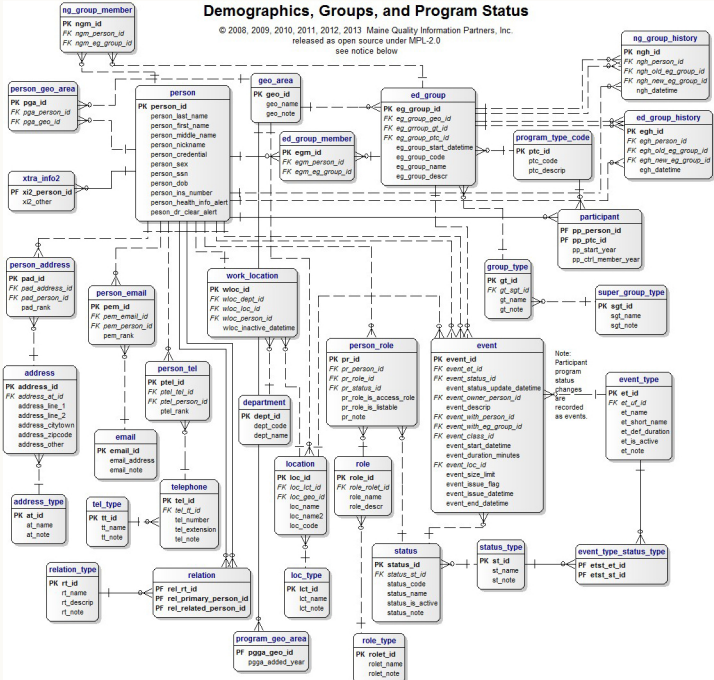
Demographics, Groups, and Program Status

© 2008, 2009, 2010, 2011, 2012, 2013 Maine Quality Information Partners, Inc. released as open source under MPL-2.0 see notice below

ng_group_member
PK ngm_id
FK ngm_person_id
FK ngm_eg_group_id

person_geo_area
PK pga_id
FK pga_person_id
FK pga_geo_id

xtra_info2
PF xi2_person_id
xi2_other

person
PK person_id
person_last_name
person_first_name
person_middle_name
person_nickname
person_credential
person_sex
person_ssn
person_dob
person_ins_number
person_health_info_alert
peson_dr_clear_alert

geo_area
PK geo_id
geo_name
geo_note

ed_group_member
PK egm_id
FK egm_person_id
FK egm_eg_group_id

ed_group
PK eg_group_id
FK eg_group_geo_id
FK eg_grroup_gt_id
FK eg_group_ptc_id
eg_group_start_datetime
eg_group_code
eg_group_name
eg_group_descr

ng_group_history
PK ngh_id
FK ngh_person_id
FK ngh_old_eg_group_id
FK ngh_new_eg_group_id
ngh_datetime

ed_group_history
PK egh_id
FK egh_person_id
FK egh_old_eg_group_id
FK egh_new_eg_group_id
egh_datetime

program_type_code
PK ptc_id
ptc_code
ptc_descrip

participant
PF pp_person_id
PF pp_ptc_id
pp_start_year
pp_ctrl_member_year

person_address
PK pad_id
FK pad_address_id
FK pad_person_id
pad_rank

person_email
PK pem_id
FK pem_email_id
FK pem_person_id
pem_rank

work_location
PK wloc_id
FK wloc_dept_id
FK wloc_loc_id
FK wloc_person_id
wloc_inactive_datetime

group_type
PK gt_id
FK gt_sgt_id
gt_name
gt_note

super_group_type
PK sgt_id
sgt_name
sgt_note

address
PK address_id
FK address_at_id
address_line_1
address_line_2
address_citytown
address_zipcode
address_other

person_tel
PK ptel_id
FK ptel_tel_id
FK ptel_person_id
ptel_rank

person_role
PK pr_id
FK pr_person_id
FK pr_role_id
FK pr_status_id
pr_role_is_access_role
pr_role_is_listable
pr_note

event
PK event_id
FK event_et_id
FK event_status_id
event_status_update_datetime
FK event_owner_person_id
event_descrip
FK event_with_person_id
FK event_with_eg_group_id
FK event_class_id
event_start_datetime
event_duration_minutes
FK event_loc_id
event_size_limit
event_issue_flag
event_issue_datetime
event_end_datetime

Note:
Participant program status changes are recorded as events.

event_type
PK et_id
FK et_uf_id
et_name
et_short_name
et_def_duration
et_is_active
et_note

department
PK dept_id
dept_code
dept_name

email
PK email_id
email_address
email_note

location
PK loc_id
FK loc_lct_id
FK loc_geo_id
loc_name
loc_name2
loc_note

role
PK role_id
FK role_rolet_id
role_name
role_descr

address_type
PK at_id
at_name
at_note

tel_type
PK tt_id
tt_name
tt_note

telephone
PK tel_id
FK tel_tt_id
tel_number
tel_extension
tel_note

status
PK status_id
FK status_st_id
status_code
status_name
status_is_active
status_note

status_type
PK st_id
st_name
st_note

event_type_status_type
PF etst_et_id
PF etst_st_id

relation_type
PK rt_id
rt_name
rt_descrip
rt_note

relation
PK rel_id
PF rel_rt_id
PF rel_primary_person_id
PF rel_related_person_id

loc_type
PK lct_id
lct_name
lct_note

program_geo_area
PF pgga_geo_id
pgga_added_year

role_type
PK rolet_id
rolet_name
rolet_note